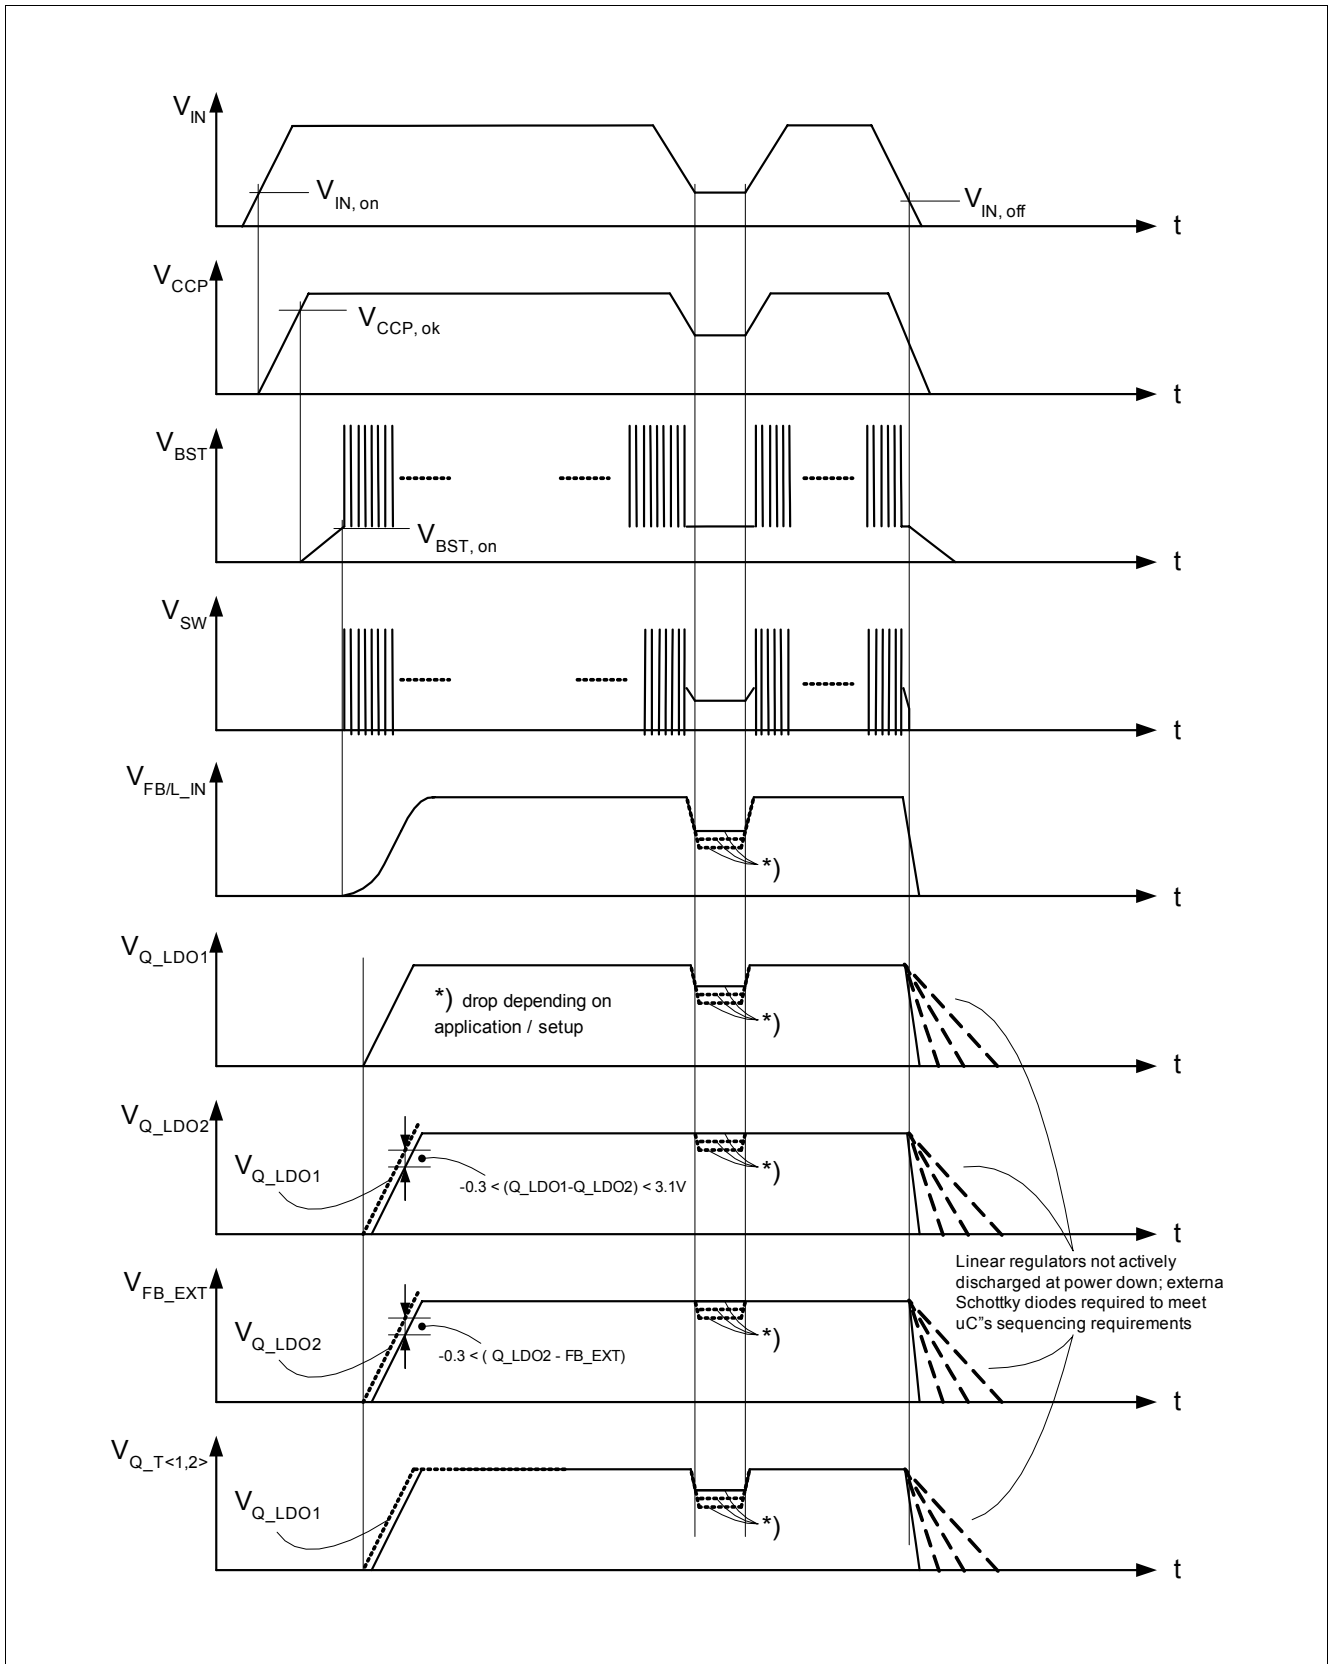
$V_{IN}$

$V_{IN, on}$

$V_{IN, off}$

t

$V_{CCP}$

$V_{CCP, ok}$

t

$V_{BST}$

$V_{BST, on}$

t

$V_{SW}$

t

$V_{FB/L\_IN}$

*)

t

$V_{Q\_LDO1}$

*) drop depending on application / setup

*)

t

$V_{Q\_LDO2}$

$V_{Q\_LDO1}$

-0.3 < (Q_LDO1-Q_LDO2) < 3.1V

*)

t

Linear regulators not actively discharged at power down; externa Schottky diodes required to meet uC"s sequencing requirements

$V_{FB\_EXT}$

$V_{Q\_LDO2}$

-0.3 < ( Q_LDO2 - FB_EXT)

*)

t

$V_{Q\_T<1,2>}$

$V_{Q\_LDO1}$

*)

t